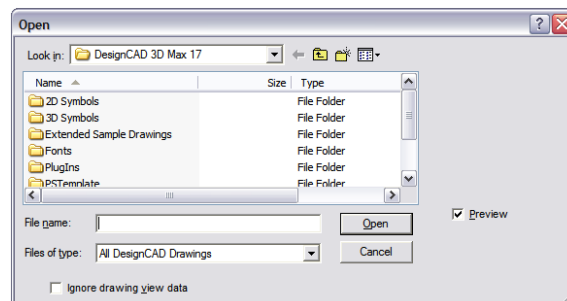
Open

Look in: DesignCAD 3D Max 17

| Name | Size | Type |
|---|---|---|
| 2D Symbols | | File Folder |
| 3D Symbols | | File Folder |
| Extended Sample Drawings | | File Folder |
| Fonts | | File Folder |
| PlugIns | | File Folder |
| PSTemplate | | File Folder |

File name:

Open

Preview

Files of type: All DesignCAD Drawings

Cancel

Ignore drawing view data